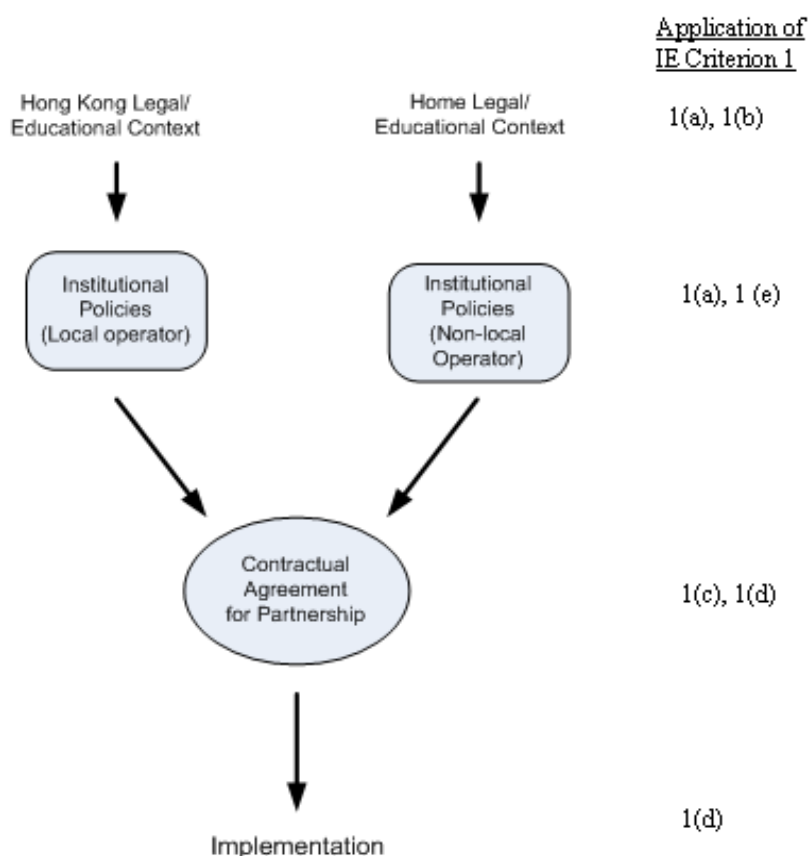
Application of IE Criterion 1

Hong Kong Legal/ Educational Context

Home Legal/ Educational Context

1(a), 1(b)

Institutional Policies (Local operator)

Institutional Policies (Non-local Operator)

1(a), 1 (e)

Contractual Agreement for Partnership

1(c), 1(d)

Implementation

1(d)